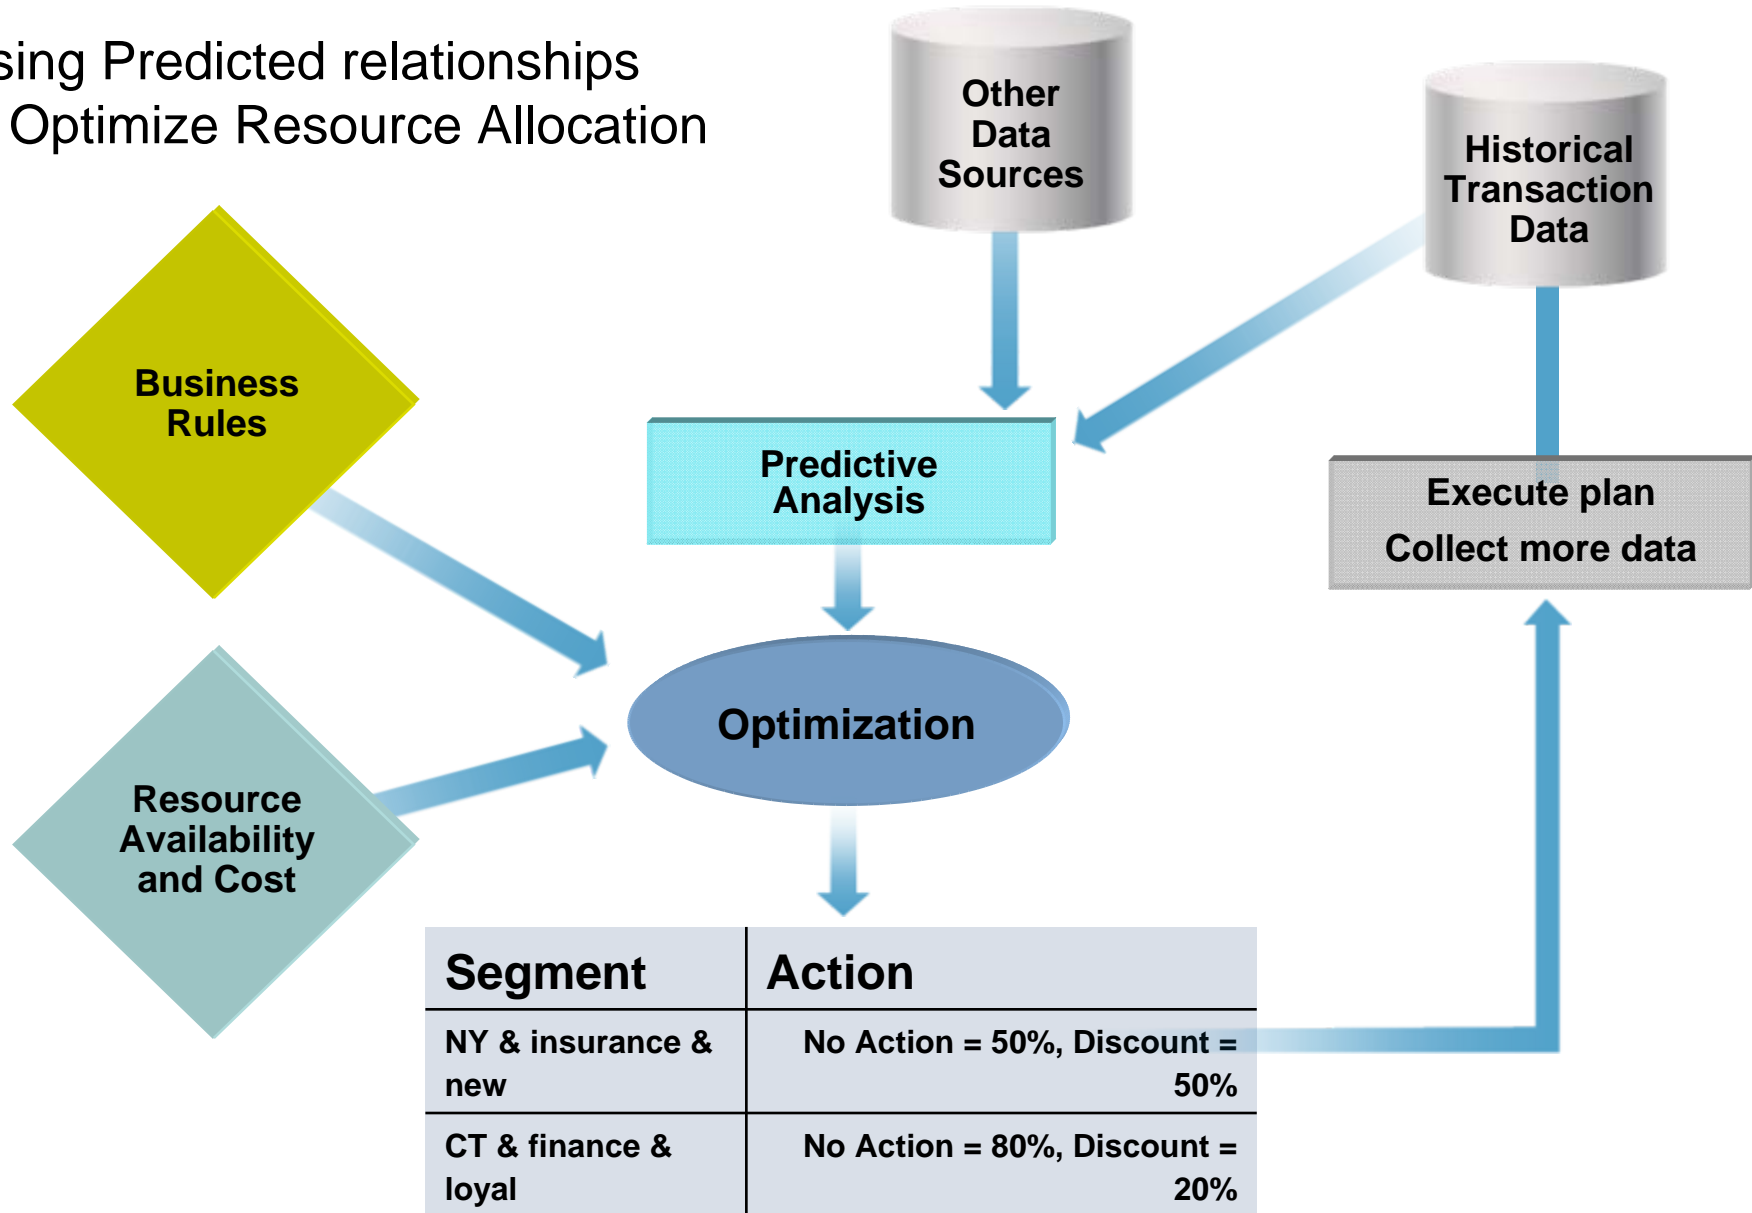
sing Predicted relationships
Optimize Resource Allocation

Other Data Sources

Historical Transaction Data

Business Rules

Predictive Analysis

Execute plan
Collect more data

Optimization

Resource Availability and Cost

| Segment | Action |
|---|---|
| NY & insurance & new | No Action = 50%, Discount = 50% |
| CT & finance & loyal | No Action = 80%, Discount = 20% |